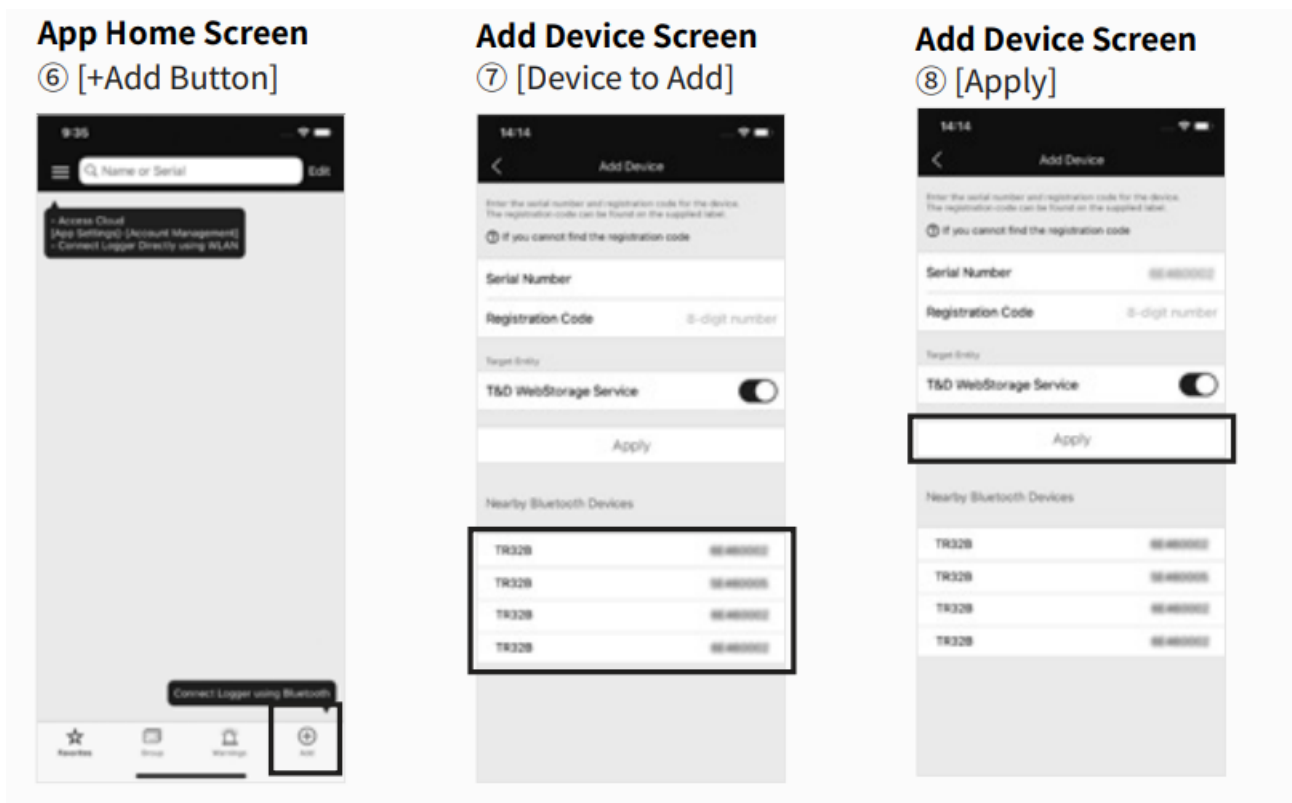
App Home Screen
⑥ [+Add Button]

9:35

Name or Serial

Edit

- Access Cloud
[App Settings]-[Account Management]
- Connect Logger Directly using WLAN

Connect Logger using Bluetooth

Favorites Group Warnings Add

Add Device Screen
⑦ [Device to Add]

14:14

Add Device

Enter the serial number and registration code for the device. The registration code can be found on the supplied label.

If you cannot find the registration code

Serial Number

Registration Code 8-digit number

Target Entity

T&D WebStorage Service

Apply

Nearby Bluetooth Devices

TR32B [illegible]
TR32B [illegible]
TR32B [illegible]
TR32B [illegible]

Add Device Screen
⑧ [Apply]

14:14

Add Device

Enter the serial number and registration code for the device. The registration code can be found on the supplied label.

If you cannot find the registration code

Serial Number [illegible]

Registration Code 8-digit number

Target Entity

T&D WebStorage Service

Apply

Nearby Bluetooth Devices

TR32B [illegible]
TR32B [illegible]
TR32B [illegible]
TR32B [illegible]